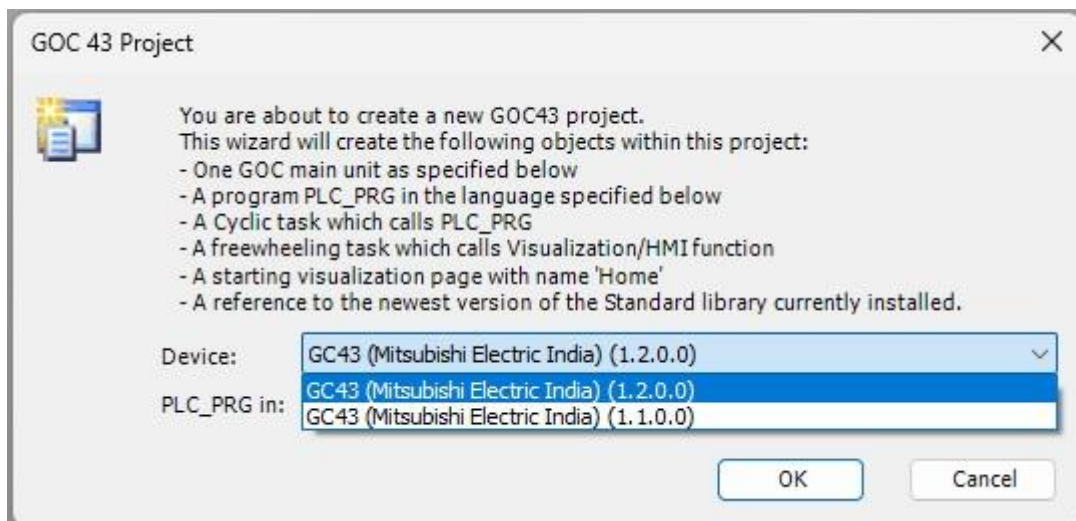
GOC 43 Project

×

You are about to create a new GOC43 project.
This wizard will create the following objects within this project:
- One GOC main unit as specified below
- A program PLC_PRG in the language specified below
- A Cyclic task which calls PLC_PRG
- A freewheeling task which calls Visualization/HMI function
- A starting visualization page with name 'Home'
- A reference to the newest version of the Standard library currently installed.

Device: GC43 (Mitsubishi Electric India) (1.2.0.0)

PLC_PRG in:

GC43 (Mitsubishi Electric India) (1.2.0.0)
GC43 (Mitsubishi Electric India) (1.1.0.0)

OK

Cancel